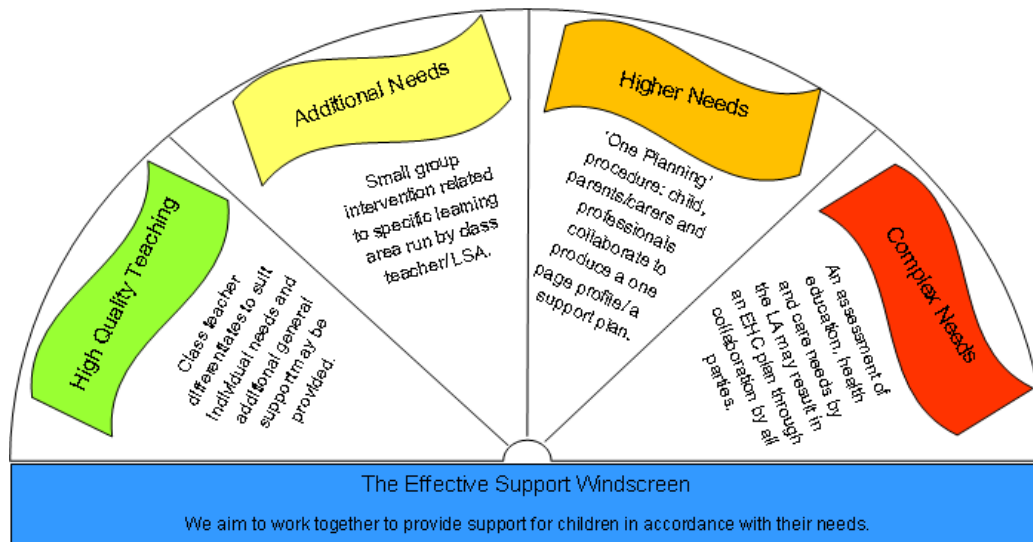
High Quality Teaching

Class teacher differentiates to suit individual needs and additional general support may be provided.

Additional Needs

Small group intervention related to specific learning area run by class teacher/LSA.

Higher Needs

'One Planning' procedure: child, parents/carers and professionals collaborate to produce a one page profile/a support plan.

Complex Needs

An assessment of education, health and care needs by the LA may result in an EHC plan through collaboration by all parties.

The Effective Support Windscreen

We aim to work together to provide support for children in accordance with their needs.